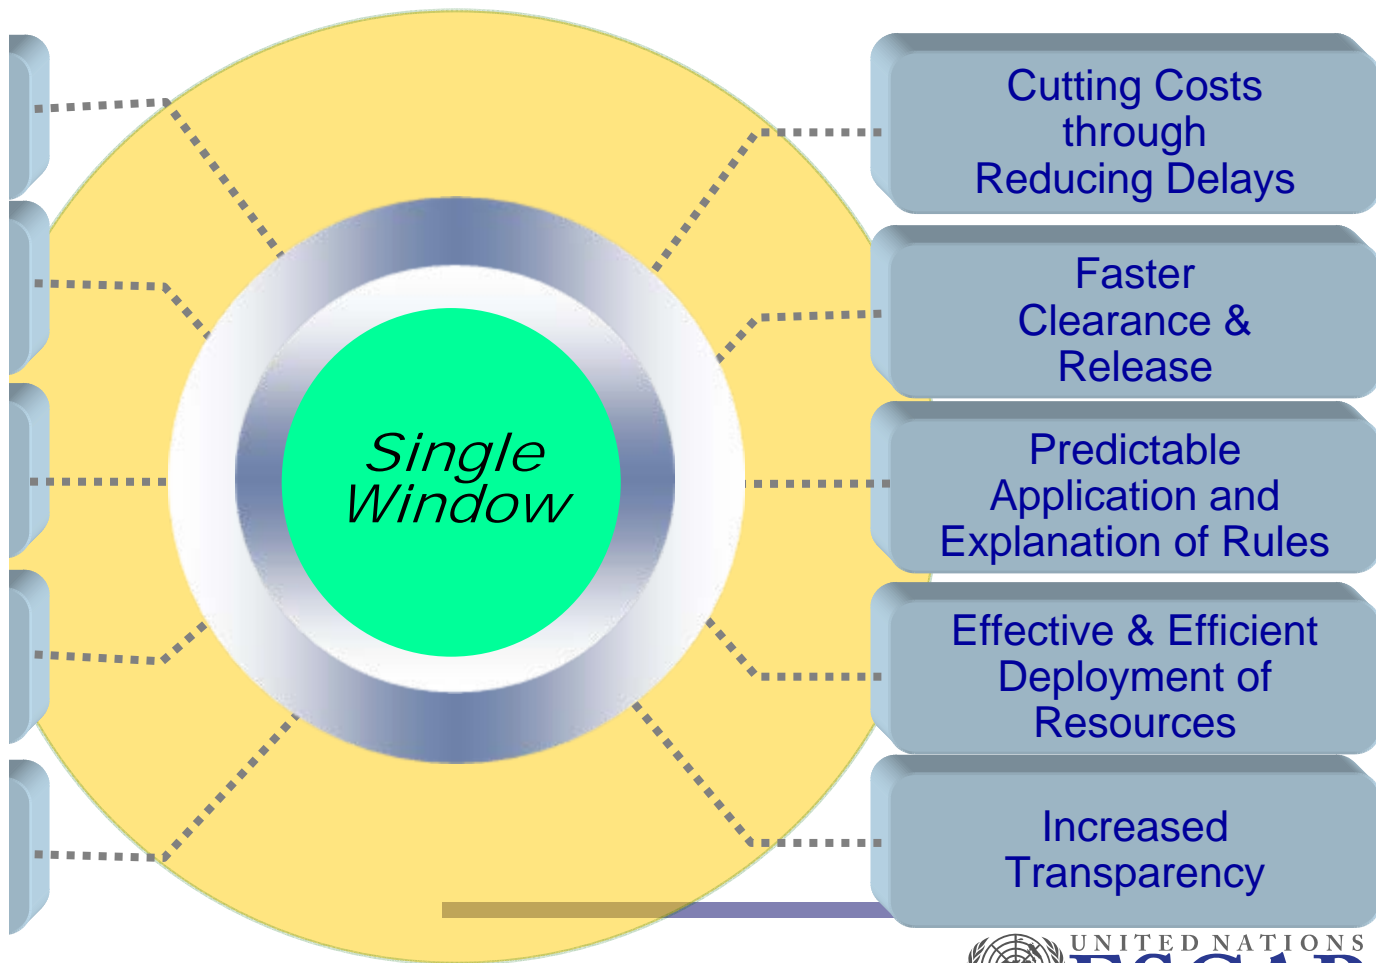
Single Window

Cutting Costs through Reducing Delays

Faster Clearance & Release

Predictable Application and Explanation of Rules

Effective & Efficient Deployment of Resources

Increased Transparency

UNITED NATIONS

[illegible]